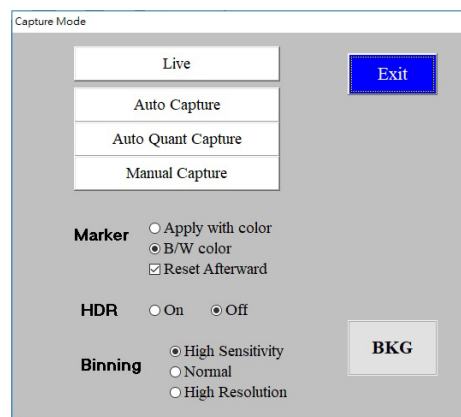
Capture Mode

Live

Exit

Auto Capture

Auto Quant Capture

Manual Capture

Marker
○ Apply with color
◉ B/W color
☑ Reset Afterward

HDR
○ On ◉ Off

BKG

Binning
◉ High Sensitivity
○ Normal
○ High Resolution